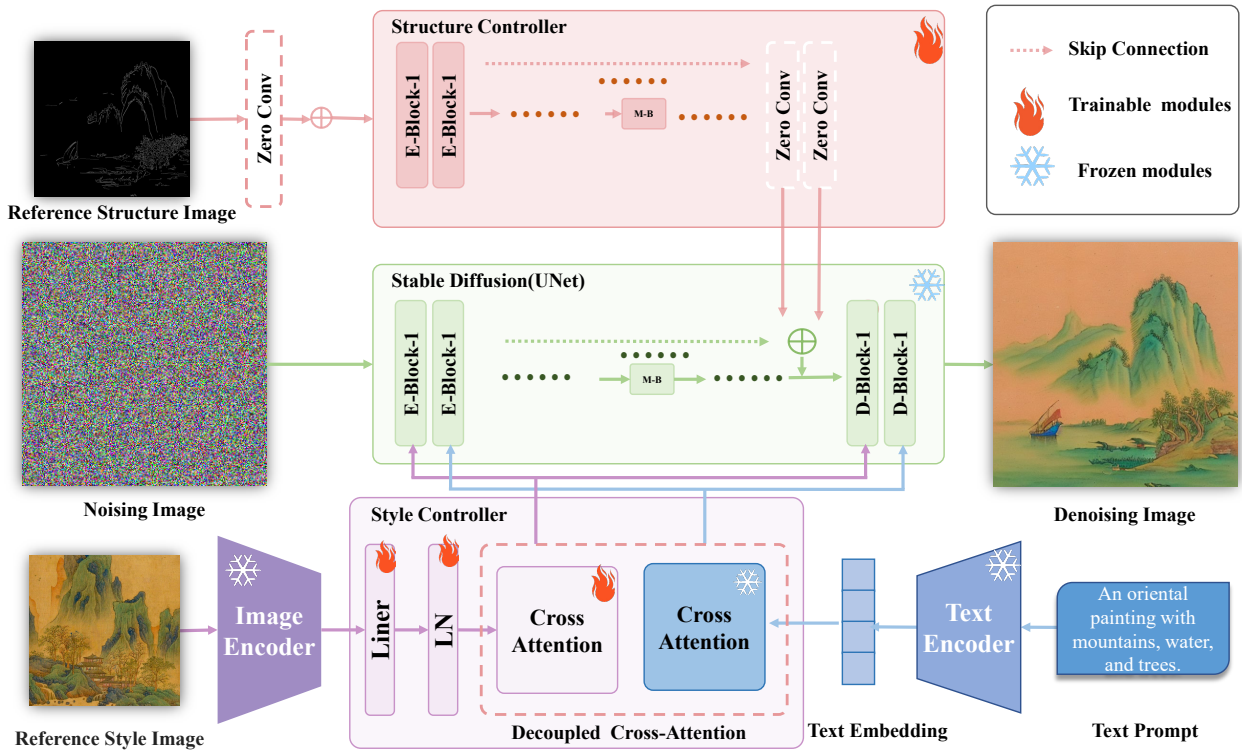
Structure Controller

Skip Connection

Trainable modules

Frozen modules

Zero Conv

E-Block-1

E-Block-1

M-B

Zero Conv

Zero Conv

Reference Structure Image

Stable Diffusion(UNet)

E-Block-1

E-Block-1

M-B

D-Block-1

D-Block-1

Noising Image

Denoising Image

Style Controller

Image Encoder

Liner

LN

Cross Attention

Cross Attention

Text Encoder

An oriental painting with mountains, water, and trees.

Reference Style Image

Decoupled Cross-Attention

Text Embedding

Text Prompt